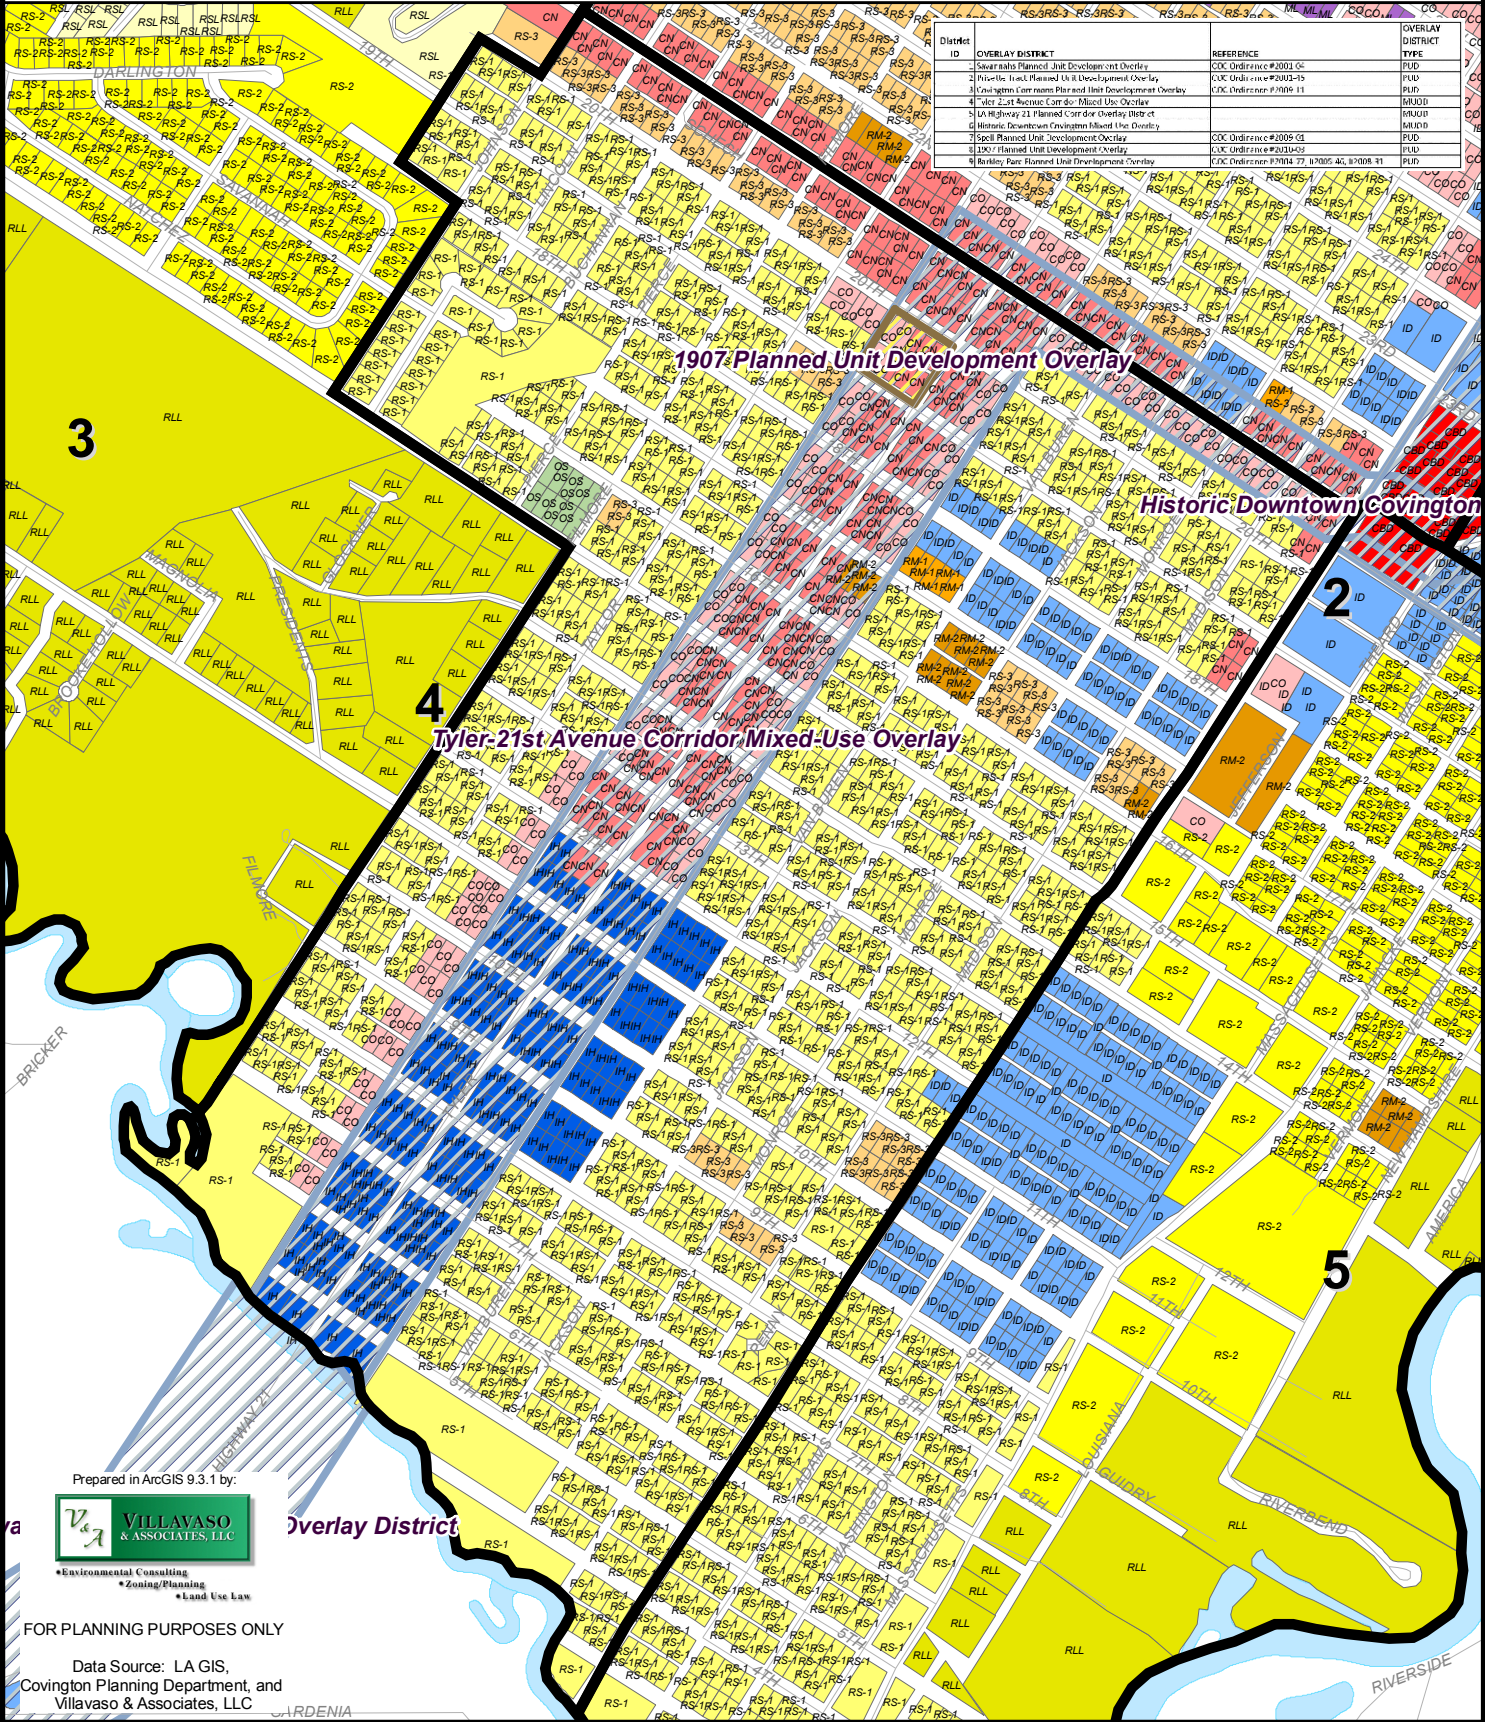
| District ID | OVERLAY DISTRICT | REFERENCE | OVERLAY DISTRICT TYPE |
|---|---|---|---|
| 1 | Savannahs Planned Unit Development Overlay | COC Ordinance #2001-04 | PUD |
| 2 | Privette Tract Planned Unit Development Overlay | COC Ordinance #2001-15 | PUD |
| 3 | Covington Commons Planned Unit Development Overlay | COC Ordinance #2009-11 | PUD |
| 4 | Tyler 21st Avenue Corridor Mixed Use Overlay | | MUOD |
| 5 | LA Highway 21 Planned Corridor Overlay District | | MUOD |
| 6 | Historic Downtown Covington Mixed Use Overlay | | MUOD |
| 7 | Spell Planned Unit Development Overlay | COC Ordinance #2009-01 | PUD |
| 8 | 1907 Planned Unit Development Overlay | COC Ordinance #2010-03 | PUD |
| 9 | Barkley Parc Planned Unit Development Overlay | COC Ordinance #2004-27, #2005-40, #2008-31 | PUD |

1907 Planned Unit Development Overlay

Historic Downtown Covington

Tyler-21st Avenue Corridor Mixed-Use Overlay

3

4

2

5

Overlay District

DARLINGTON

19TH

20TH

22ND

23RD

21ST

18TH

17TH

16TH

15TH

14TH

13TH

12TH

11TH

10TH

9TH

8TH

7TH

6TH

5TH

4TH

MAGNOLIA

PRESIDENTS

BROOKE HOLLOW

FILMORE

BRICKER

HIGHWAY 21

JEFFERSON

JACKSON

MONROE

MADISON

MASSACHUSETTS

LOUISIANA

GUIDRY

RIVERBEND

RIVERSIDE

AMERICA

GARDENIA

Prepared in ArcGIS 9.3.1 by:

V&A VILLAVASO & ASSOCIATES, LLC

•Environmental Consulting
•Zoning/Planning
•Land Use Law

FOR PLANNING PURPOSES ONLY

Data Source: LA GIS, Covington Planning Department, and Villavaso & Associates, LLC